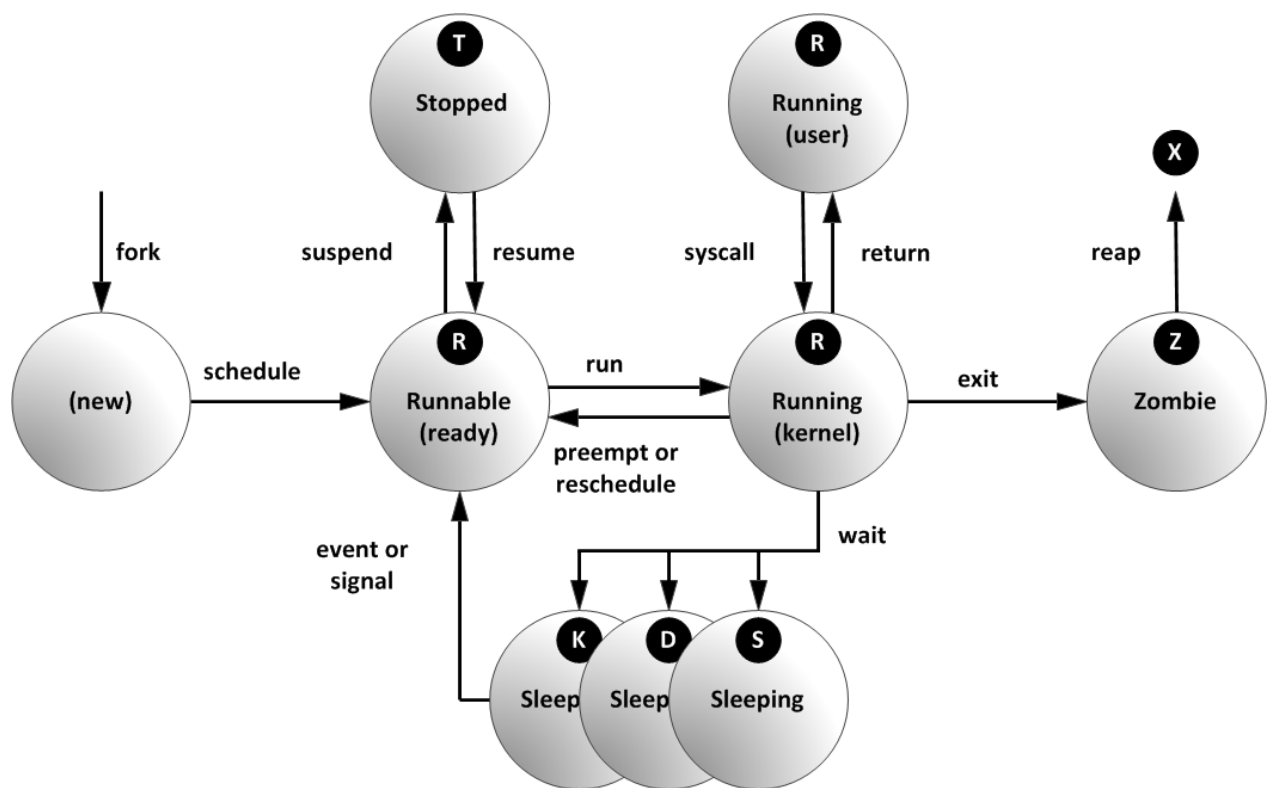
T
Stopped

R
Running (user)

X

fork

suspend

resume

syscall

return

reap

R

R

Z

(new)

schedule

Runnable (ready)

run

Running (kernel)

exit

Zombie

preempt or reschedule

wait

event or signal

K
Sleep

D
Sleep

S
Sleeping